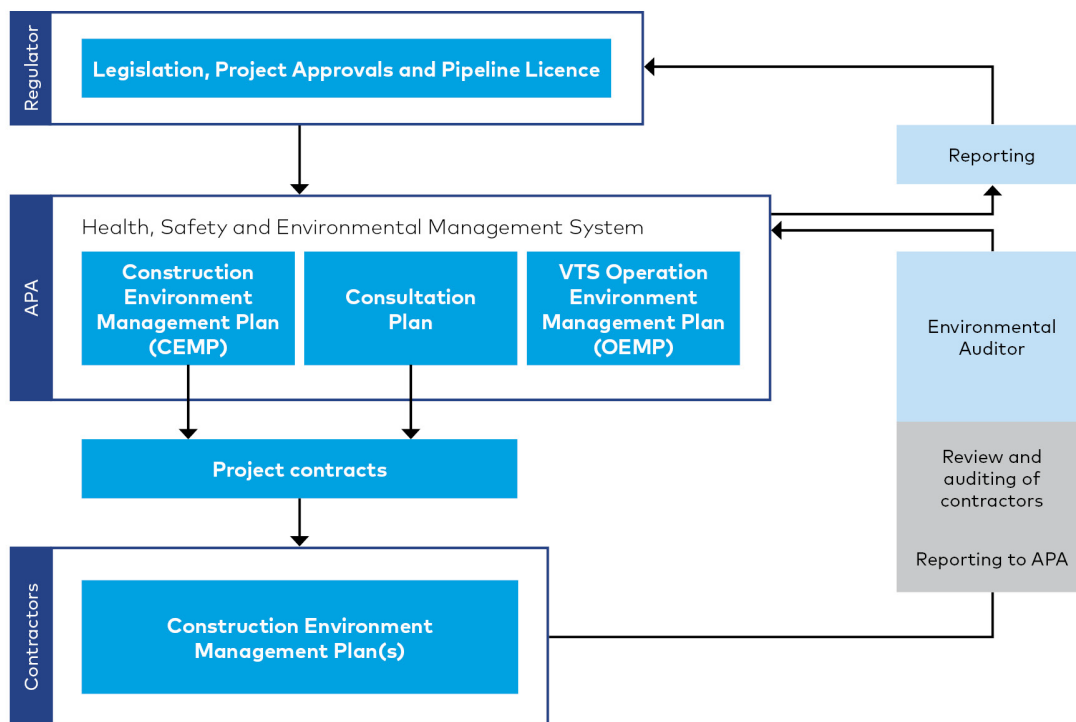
Regulator

Legislation, Project Approvals and Pipeline Licence

Reporting

APA

Health, Safety and Environmental Management System

Construction Environment Management Plan (CEMP)

Consultation Plan

VTS Operation Environment Management Plan (OEMP)

Environmental Auditor

Project contracts

Review and auditing of contractors

Reporting to APA

Contractors

Construction Environment Management Plan(s)